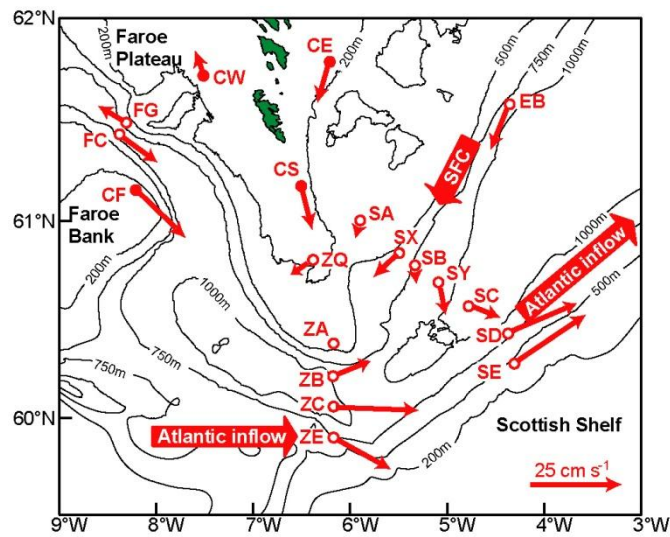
62°N
Faroe Plateau
CE
CW
200m
FG
EB
500m
750m
1000m
FC
SFC
CS
CF
61°N
Faroe Bank
SA
SX
ZQ
SB
SY
1000m
1000m
Atlantic inflow
200m
SC
ZA
SD
500m
750m
ZB
SE
750m
ZC
60°N
Scottish Shelf
Atlantic inflow
ZE
200m
25 cm s$^{-1}$
9°W
8°W
7°W
6°W
5°W
4°W
3°W